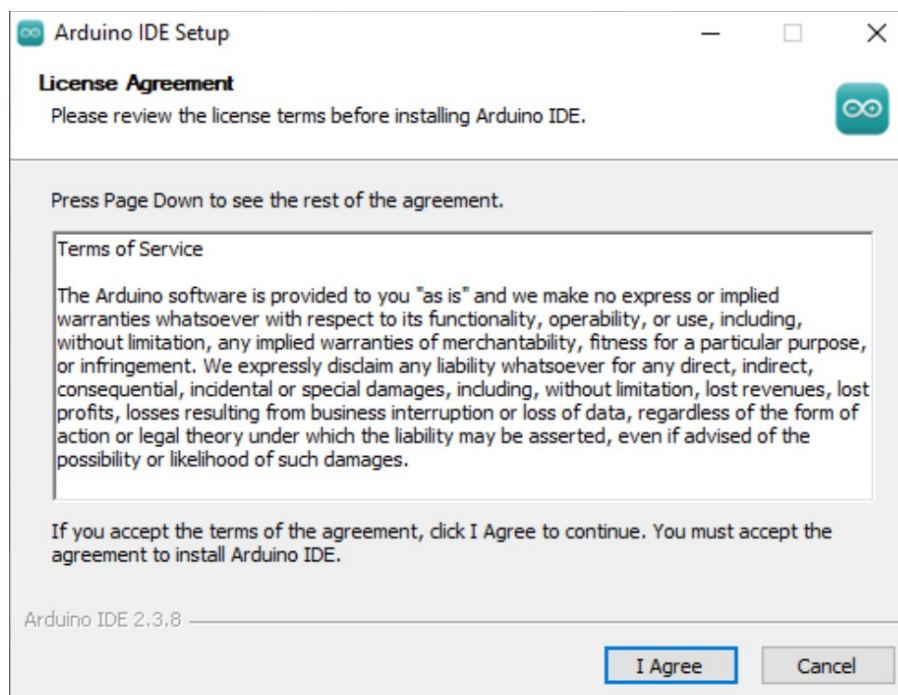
Arduino IDE Setup

License Agreement

Please review the license terms before installing Arduino IDE.

Press Page Down to see the rest of the agreement.

Terms of Service

The Arduino software is provided to you "as is" and we make no express or implied warranties whatsoever with respect to its functionality, operability, or use, including, without limitation, any implied warranties of merchantability, fitness for a particular purpose, or infringement. We expressly disclaim any liability whatsoever for any direct, indirect, consequential, incidental or special damages, including, without limitation, lost revenues, lost profits, losses resulting from business interruption or loss of data, regardless of the form of action or legal theory under which the liability may be asserted, even if advised of the possibility or likelihood of such damages.

If you accept the terms of the agreement, click I Agree to continue. You must accept the agreement to install Arduino IDE.

Arduino IDE 2.3.8

I Agree

Cancel